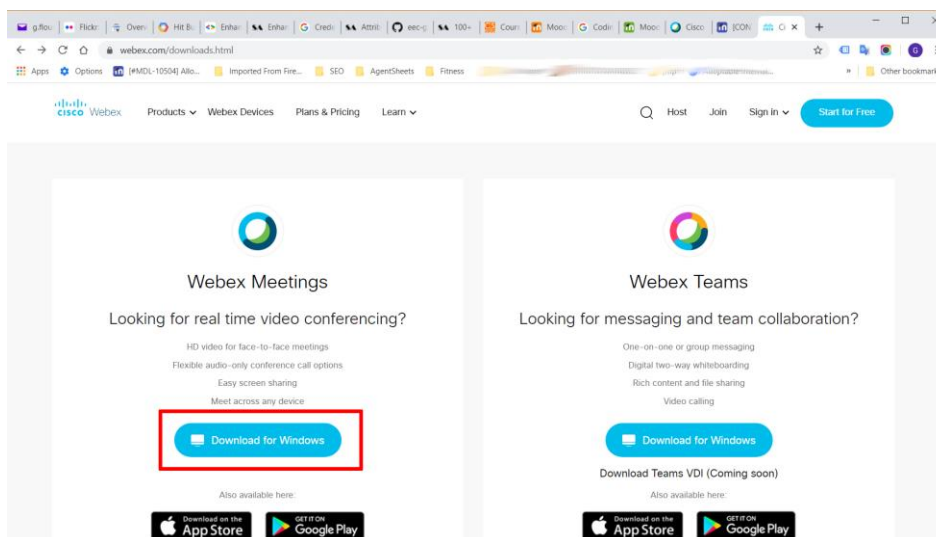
g.flou | Flickr | Overv | Hit Bc | Enhar | Enhar | G Crede | Attrib | eec-g | 100+ | Cours | Mooc | G Codir | Mooc | Cisco | [CON | Ci ×

webex.com/downloads.html

Apps Options [#MDL-10504] Allo... Imported From Fire... SEO AgentSheets Fitness » Other bookmarks

cisco Webex Products Webex Devices Plans & Pricing Learn Host Join Sign in Start for Free

Webex Meetings

Looking for real time video conferencing?

HD video for face-to-face meetings

Flexible audio-only conference call options

Easy screen sharing

Meet across any device

Download for Windows

Also available here:

Download on the App Store

GET IT ON Google Play

Webex Teams

Looking for messaging and team collaboration?

One-on-one or group messaging

Digital two-way whiteboarding

Rich content and file sharing

Video calling

Download for Windows

Download Teams VDI (Coming soon)

Also available here:

Download on the App Store

GET IT ON Google Play